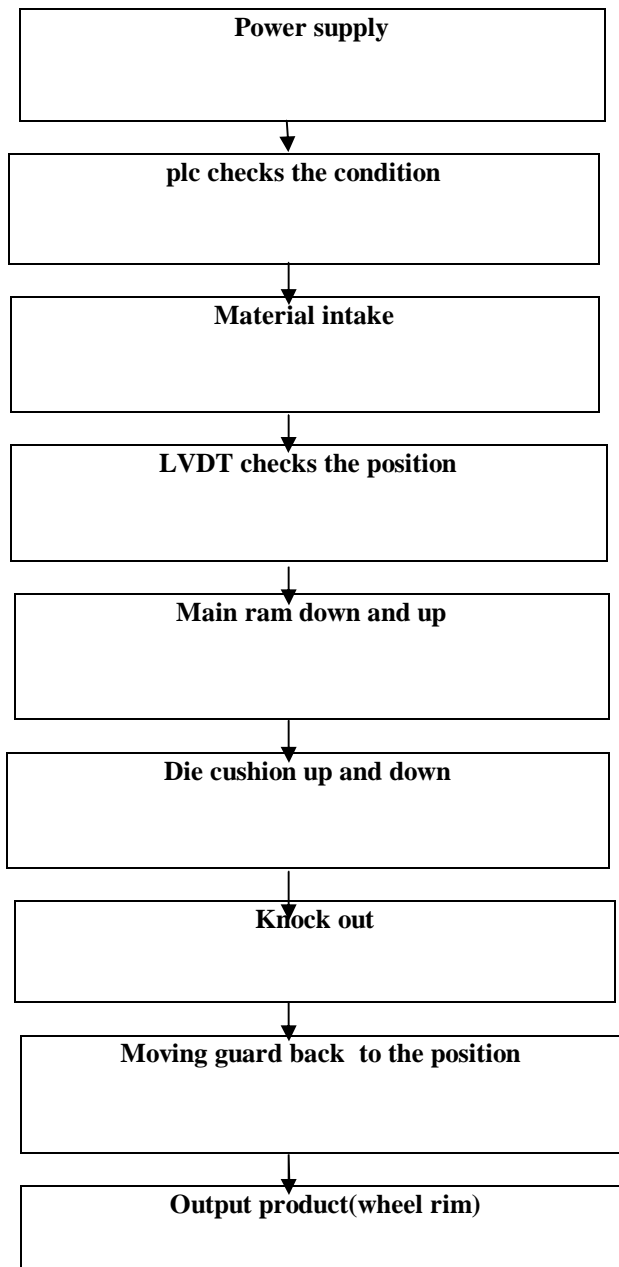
Power supply

plc checks the condition

Material intake

LVDT checks the position

Main ram down and up

Die cushion up and down

Knock out

Moving guard back to the position

Output product(wheel rim)